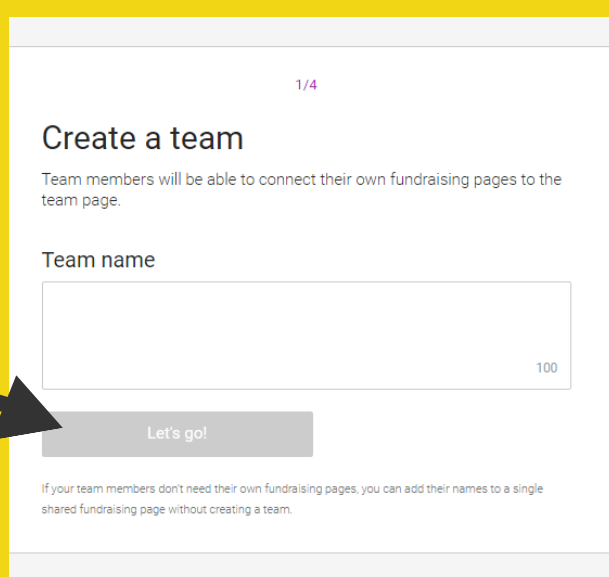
1/4

Create a team

Team members will be able to connect their own fundraising pages to the team page.

Team name

100

Let's go!

If your team members don't need their own fundraising pages, you can add their names to a single shared fundraising page without creating a team.